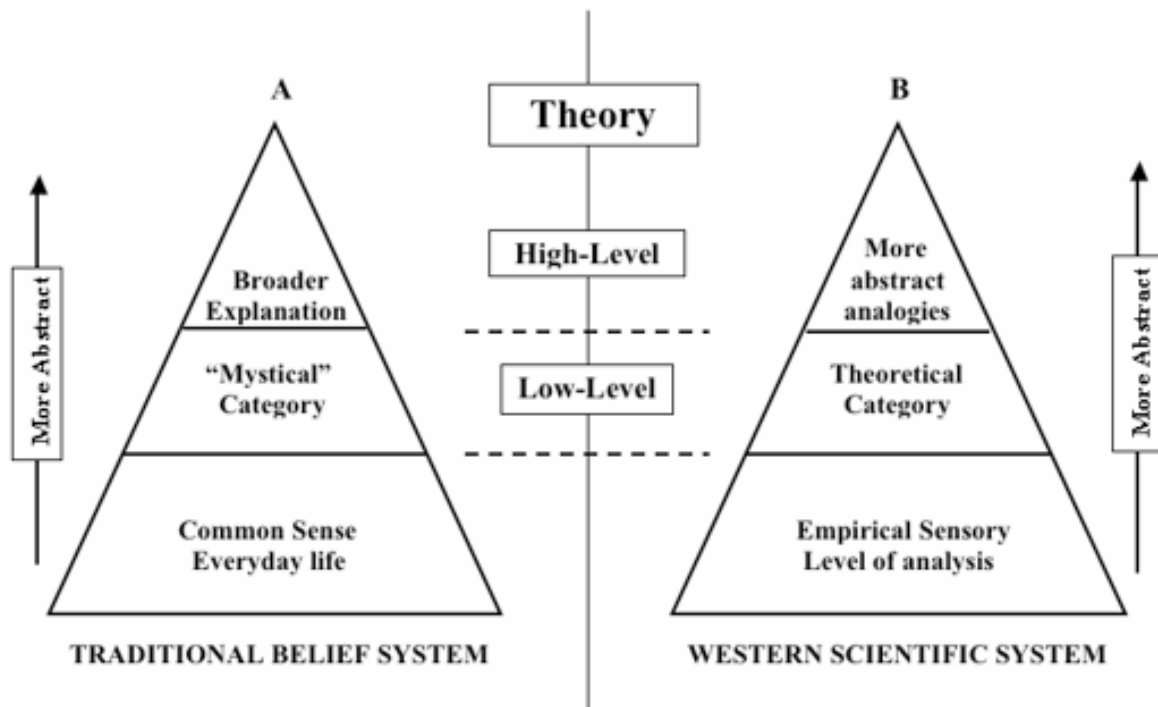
A

Theory

B

More Abstract

Broader Explanation

High-Level

More abstract analogies

More Abstract

"Mystical" Category

Low-Level

Theoretical Category

Common Sense Everyday life

Empirical Sensory Level of analysis

TRADITIONAL BELIEF SYSTEM

WESTERN SCIENTIFIC SYSTEM